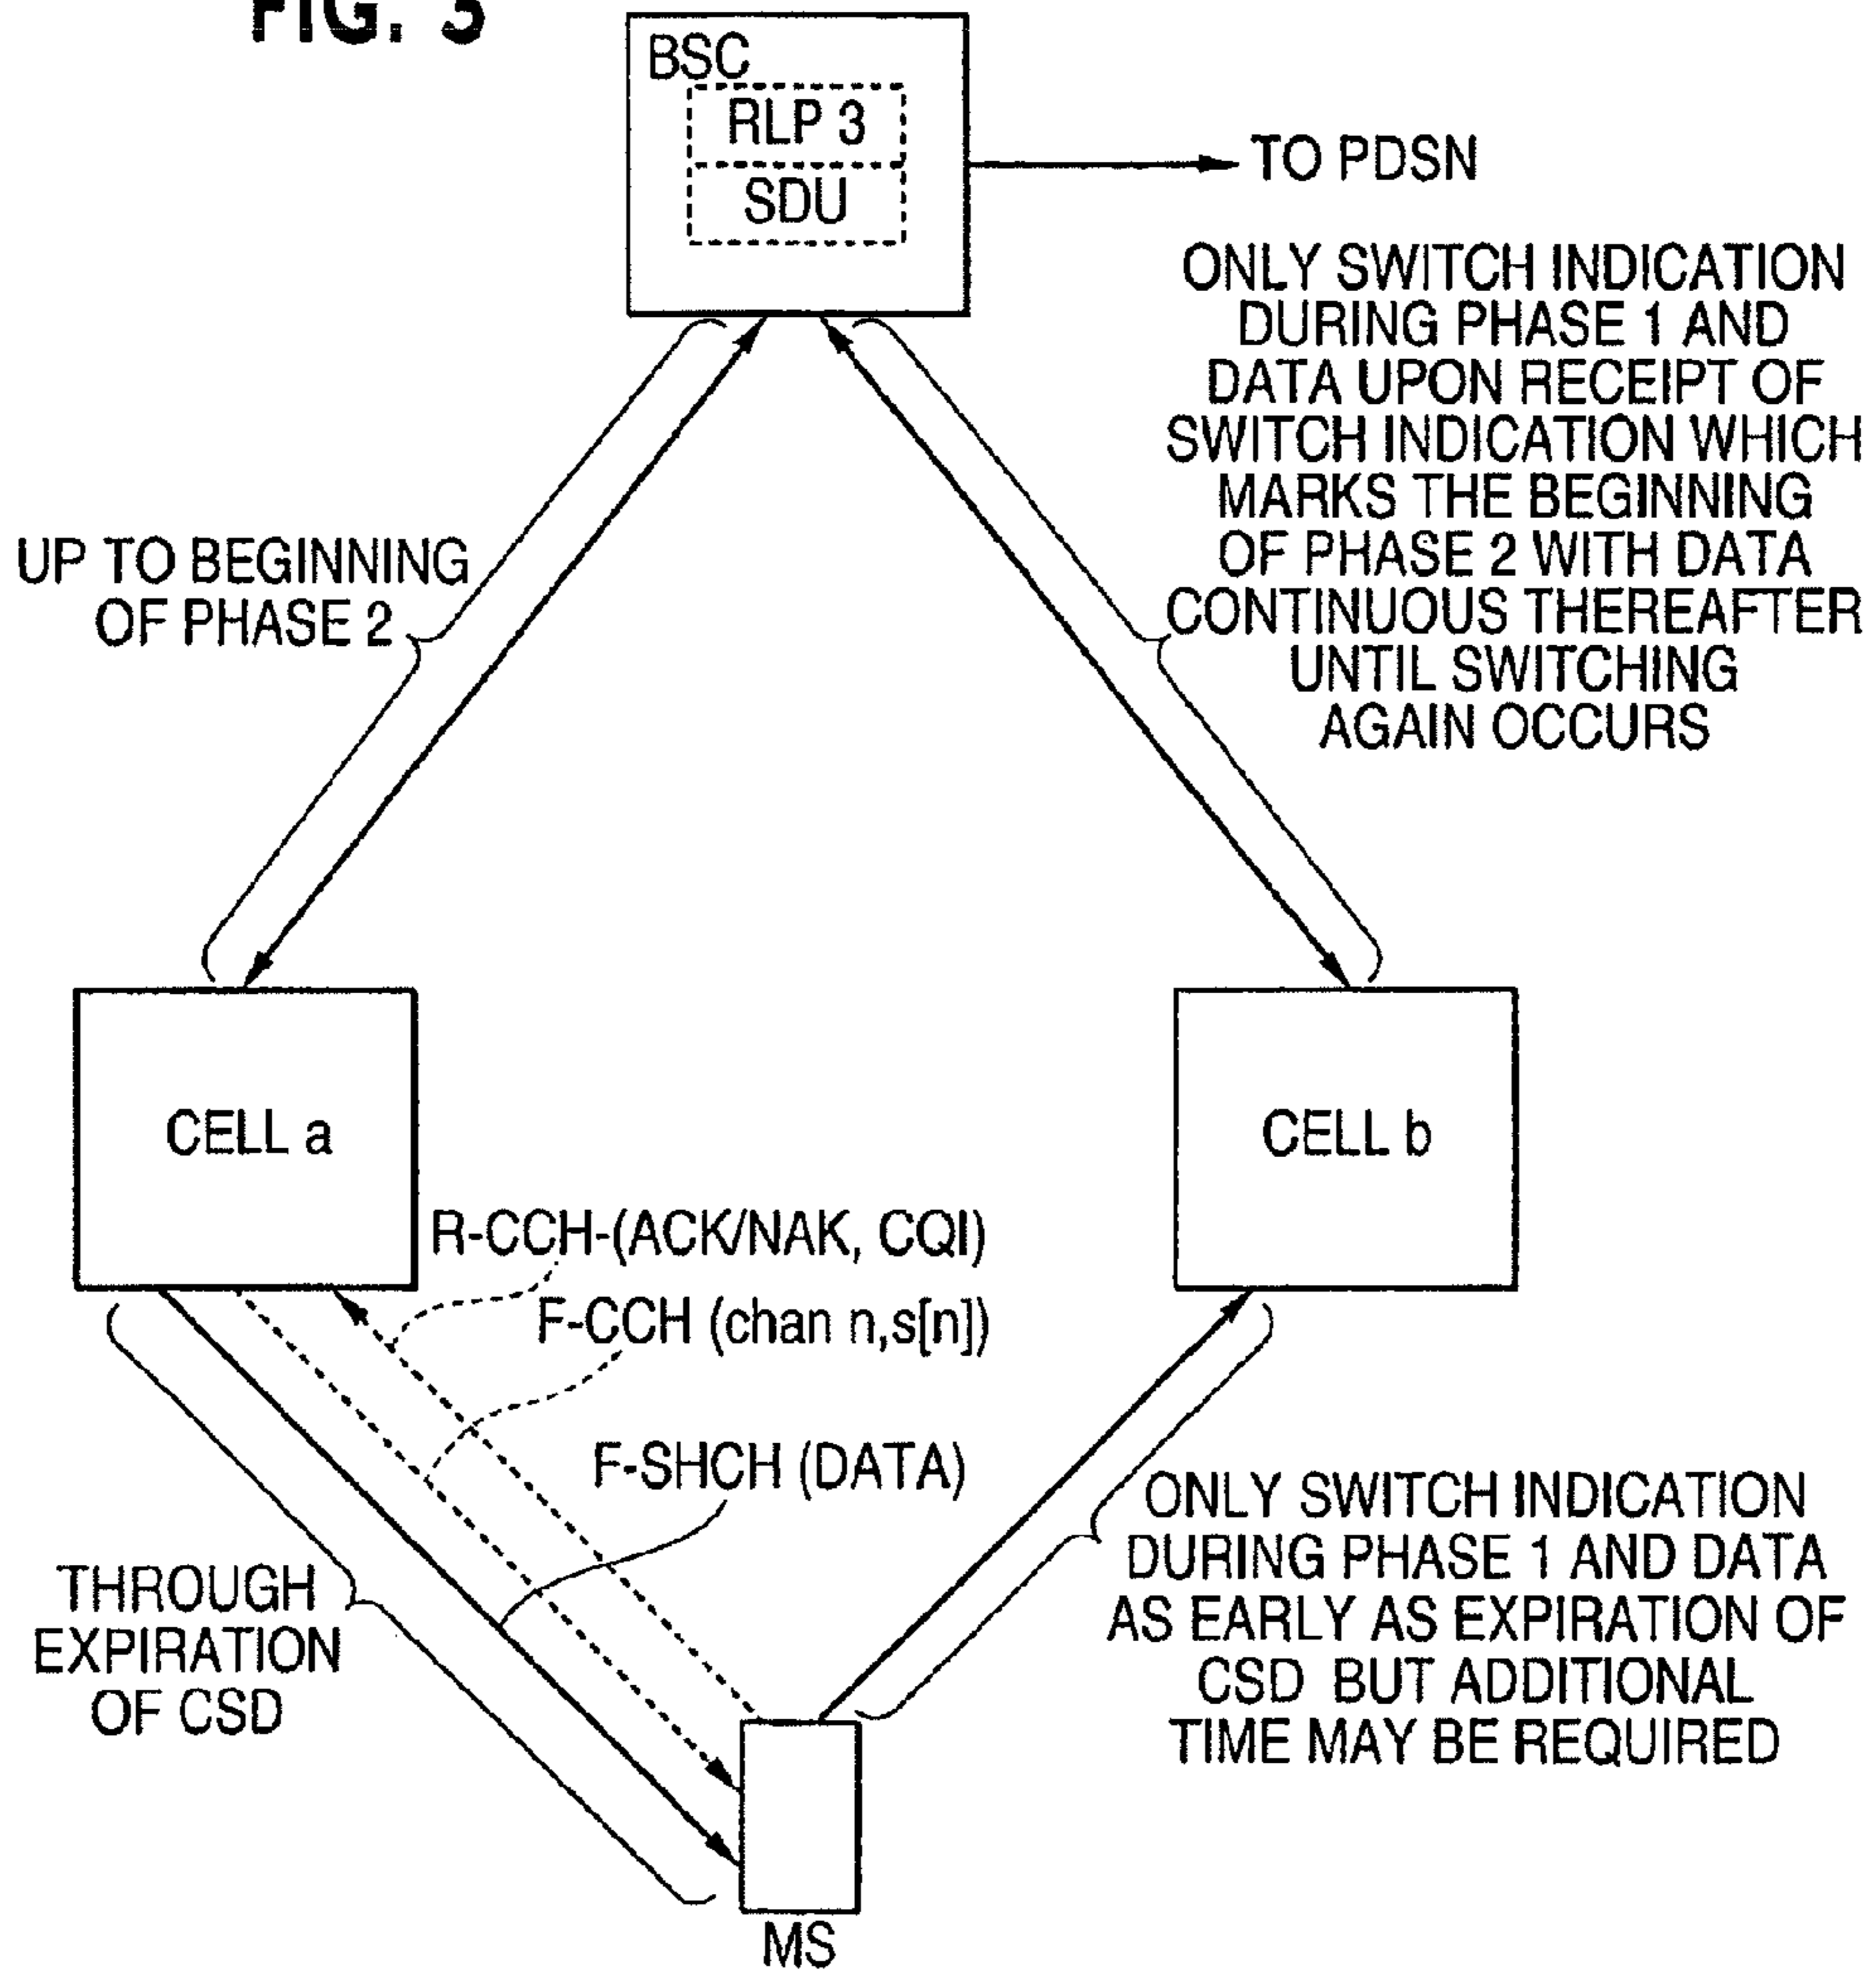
FIG. 3

BSC

RLP 3

SDU

TO PDSN

ONLY SWITCH INDICATION DURING PHASE 1 AND DATA UPON RECEIPT OF SWITCH INDICATION WHICH MARKS THE BEGINNING OF PHASE 2 WITH DATA CONTINUOUS THEREAFTER UNTIL SWITCHING AGAIN OCCURS

UP TO BEGINNING OF PHASE 2

CELL a

CELL b

R-CCH-(ACK/NAK, CQI)

F-CCH (chan n,s[n])

F-SHCH (DATA)

THROUGH EXPIRATION OF CSD

ONLY SWITCH INDICATION DURING PHASE 1 AND DATA AS EARLY AS EXPIRATION OF CSD BUT ADDITIONAL TIME MAY BE REQUIRED

MS